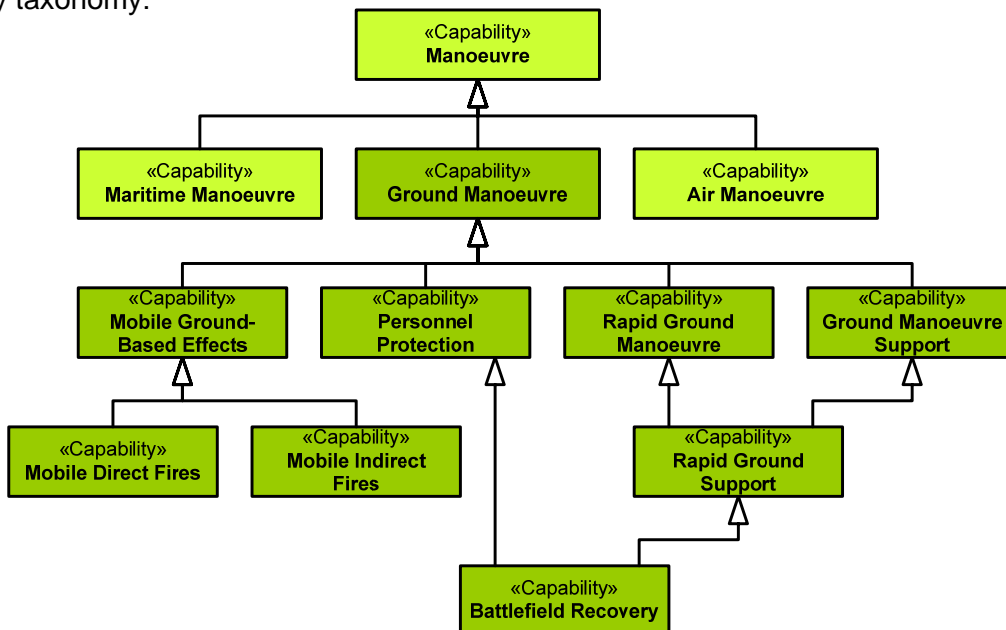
y taxonomy:

«Capability»
Manoeuvre

«Capability»
Maritime Manoeuvre

«Capability»
Ground Manoeuvre

«Capability»
Air Manoeuvre

«Capability»
Mobile Ground-Based Effects

«Capability»
Personnel Protection

«Capability»
Rapid Ground Manoeuvre

«Capability»
Ground Manoeuvre Support

«Capability»
Mobile Direct Fires

«Capability»
Mobile Indirect Fires

«Capability»
Rapid Ground Support

«Capability»
Battlefield Recovery